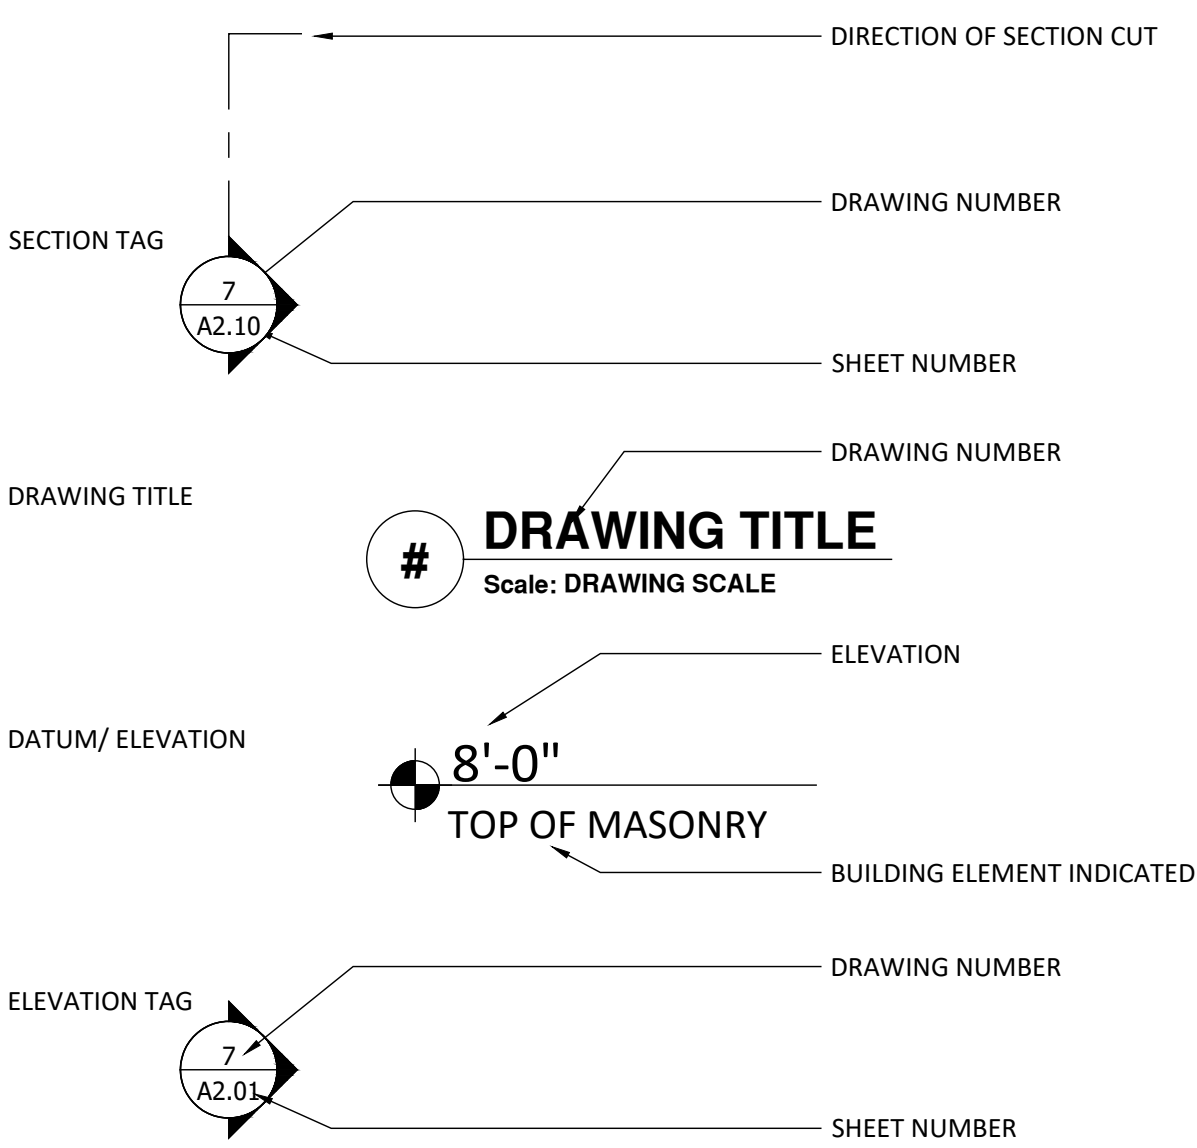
DIRECTION OF SECTION CUT

SECTION TAG

7
A2.10

DRAWING NUMBER

SHEET NUMBER

DRAWING TITLE

DRAWING NUMBER

#

DRAWING TITLE
Scale: DRAWING SCALE

DATUM/ ELEVATION

ELEVATION

8'-0"
TOP OF MASONRY

BUILDING ELEMENT INDICATED

ELEVATION TAG

DRAWING NUMBER

7
A2.01

SHEET NUMBER